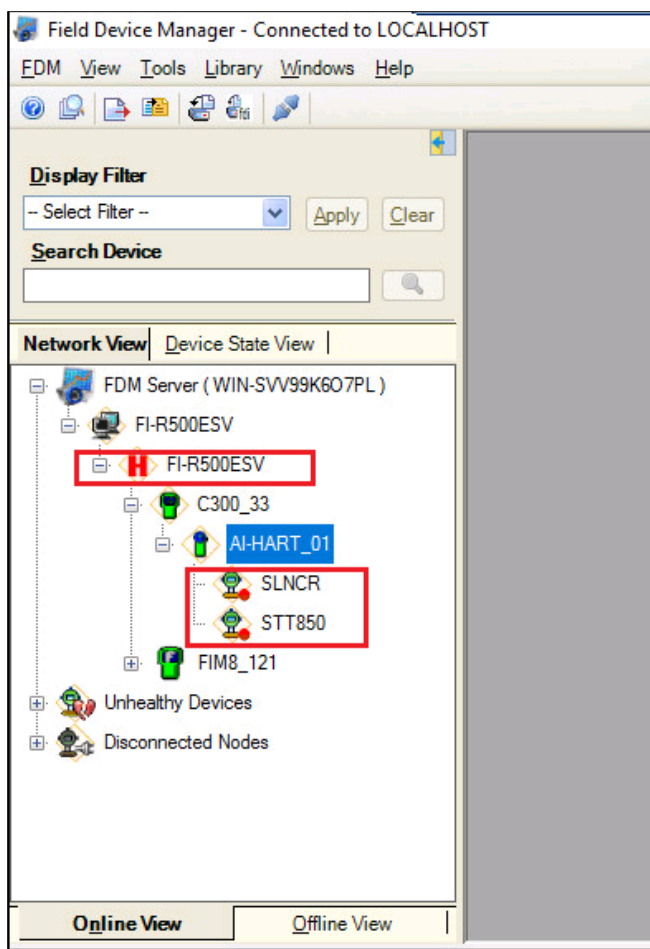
Field Device Manager - Connected to LOCALHOST

FDM View Tools Library Windows Help

Display Filter

-- Select Filter --

Apply

Clear

Search Device

Network View

Device State View

FDM Server ( WIN-SVV99K6O7PL )

FI-R500ESV

FI-R500ESV

C300_33

AI-HART_01

SLNCR

STT850

FIM8_121

Unhealthy Devices

Disconnected Nodes

Online View

Offline View